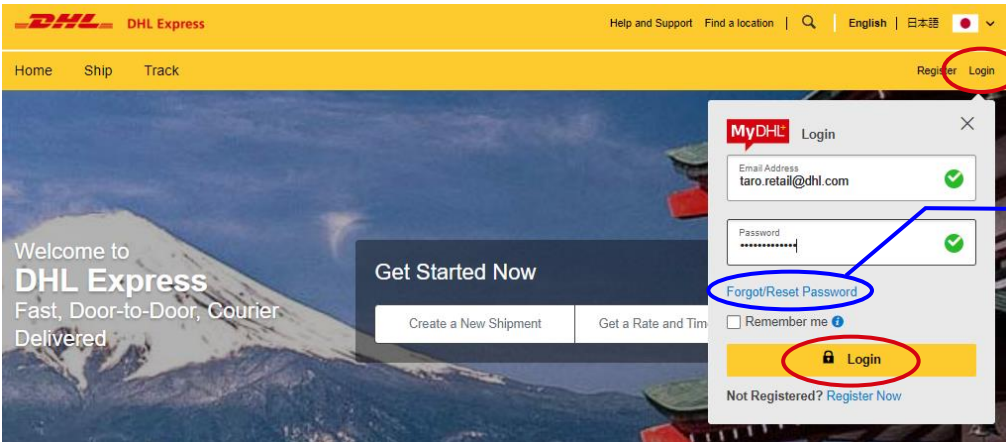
DHL DHL Express

Help and Support Find a location | English | 日本語

Home Ship Track

Register Login

Welcome to
DHL Express
Fast, Door-to-Door, Courier Delivered

Get Started Now

Create a New Shipment

Get a Rate and Tim

MyDHL+ Login

Email Address
taro.retail@dhl.com

Password
••••••••••••••

Forgot/Reset Password

Remember me

Login

Not Registered? Register Now